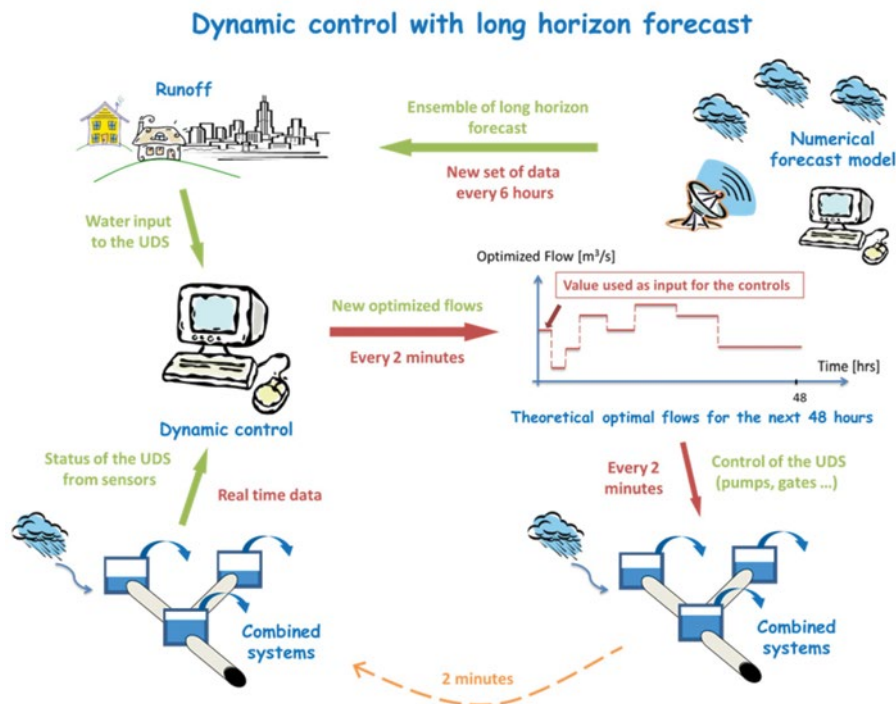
Dynamic control with long horizon forecast

Runoff

Ensemble of long horizon forecast

New set of data every 6 hours

Numerical forecast model

Water input to the UDS

Optimized Flow [$m^3/s$]

Value used as input for the controls

New optimized flows

Every 2 minutes

Time [hrs]

48

Theoretical optimal flows for the next 48 hours

Dynamic control

Status of the UDS from sensors

Real time data

Every 2 minutes

Control of the UDS (pumps, gates ...)

Combined systems

Combined systems

2 minutes